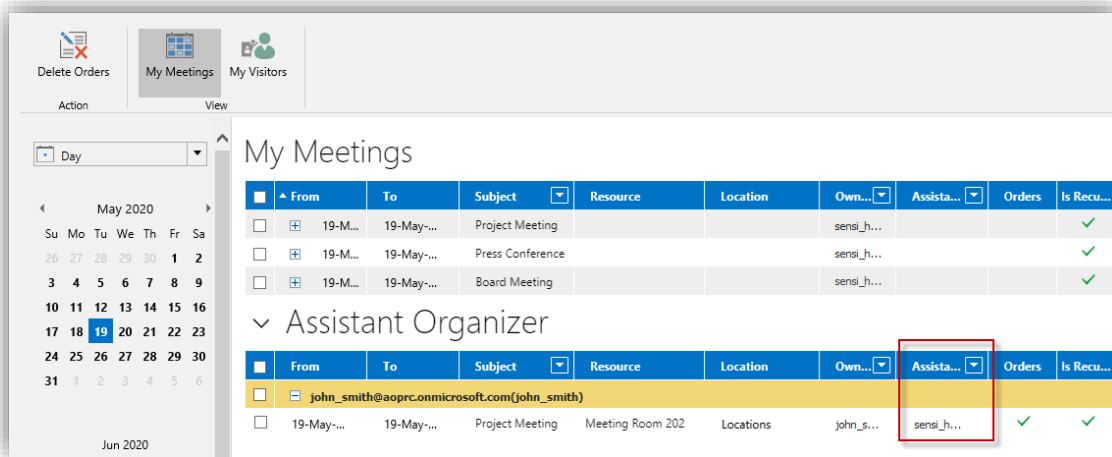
Delete Orders
Action
My Meetings
My Visitors
View

Day

May 2020
| Su | Mo | Tu | We | Th | Fr | Sa |
|---|---|---|---|---|---|---|
| 26 | 27 | 28 | 29 | 30 | 1 | 2 |
| 3 | 4 | 5 | 6 | 7 | 8 | 9 |
| 10 | 11 | 12 | 13 | 14 | 15 | 16 |
| 17 | 18 | 19 | 20 | 21 | 22 | 23 |
| 24 | 25 | 26 | 27 | 28 | 29 | 30 |
| 31 | 1 | 2 | 3 | 4 | 5 | 6 |

Jun 2020

My Meetings

| From | To | Subject | Resource | Location | Own... | Assista... | Orders | Is Recu... |
|---|---|---|---|---|---|---|---|---|
| 19-M... | 19-May-... | Project Meeting | | | sensi_h... | | | ✓ |
| 19-M... | 19-May-... | Press Conference | | | sensi_h... | | | ✓ |
| 19-M... | 19-May-... | Board Meeting | | | sensi_h... | | | ✓ |

Assistant Organizer

| From | To | Subject | Resource | Location | Own... | Assista... | Orders | Is Recu... |
|---|---|---|---|---|---|---|---|---|
| john_smith@aoprc.onmicrosoft.com(john_smith) | | | | | | | | |
| 19-May-... | 19-May-... | Project Meeting | Meeting Room 202 | Locations | john_s... | sensi_h... | ✓ | ✓ |